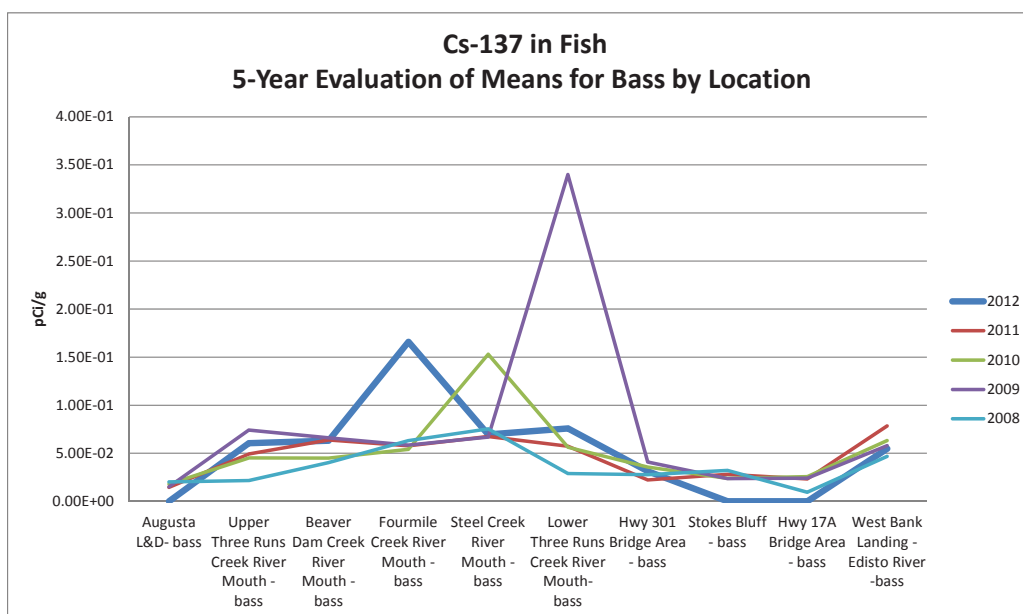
Cs-137 in Fish
5-Year Evaluation of Means for Bass by Location

pCi/g

4.00E-01
3.50E-01
3.00E-01
2.50E-01
2.00E-01
1.50E-01
1.00E-01
5.00E-02
0.00E+00

Augusta L&D- bass
Upper Three Runs Creek River Mouth - bass
Beaver Dam Creek River Mouth - bass
Fourmile Creek River Mouth - bass
Steel Creek River Mouth - bass
Lower Three Runs Creek River Mouth- bass
Hwy 301 Bridge Area - bass
Stokes Bluff - bass
Hwy 17A Bridge Area - bass
West Bank Landing - Edisto River -bass

2012
2011
2010
2009
2008